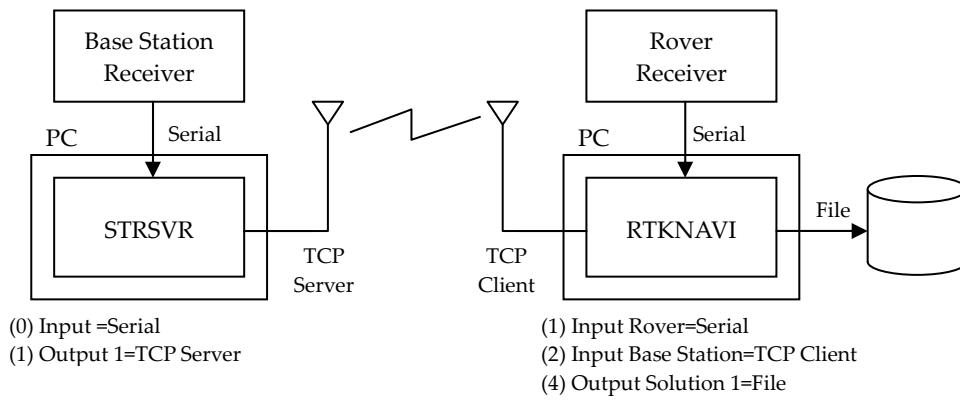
Base Station Receiver

Serial

PC

STRSVR

TCP Server

Rover Receiver

Serial

PC

RTKNAVI

TCP Client

File

(0) Input =Serial
(1) Output 1=TCP Server

(1) Input Rover=Serial
(2) Input Base Station=TCP Client
(4) Output Solution 1=File